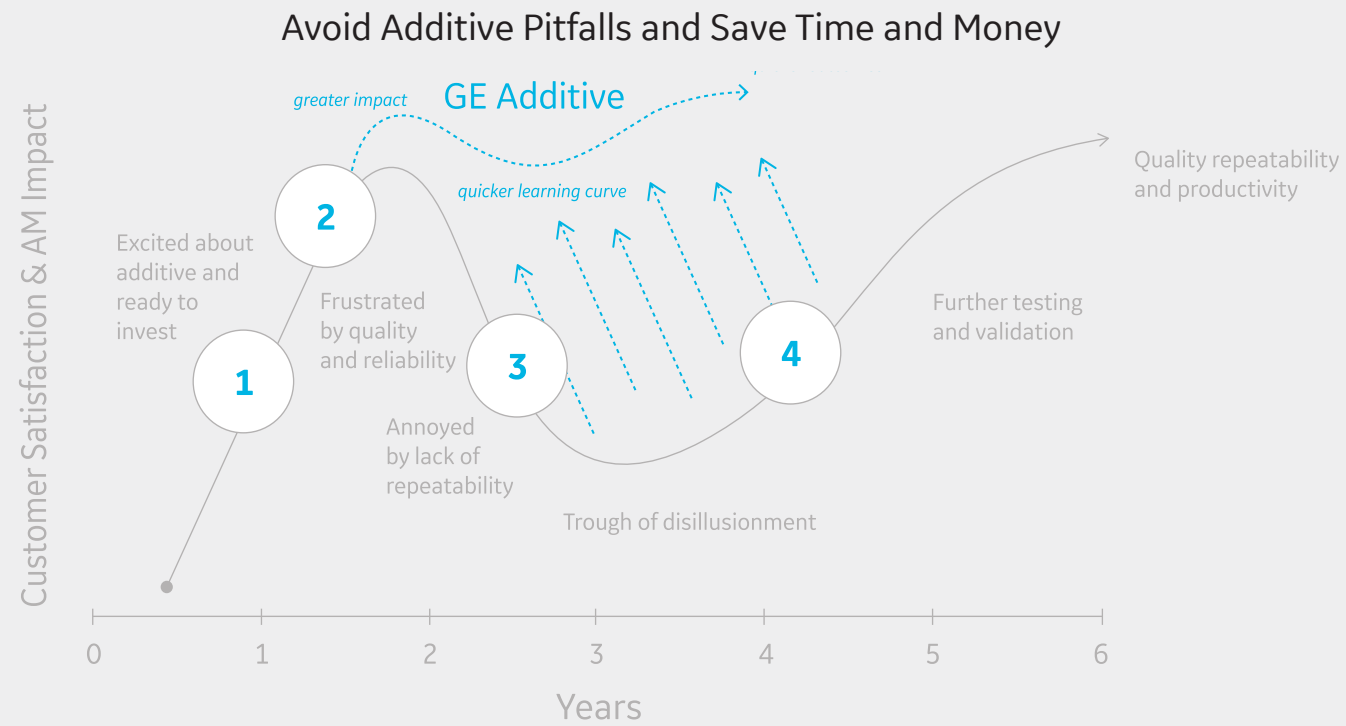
Avoid Additive Pitfalls and Save Time and Money

Customer Satisfaction & AM Impact

greater impact

GE Additive

quicker learning curve

Quality repeatability and productivity

2

Excited about additive and ready to invest

Frustrated by quality and reliability

3

4

Further testing and validation

1

Annoyed by lack of repeatability

Trough of disillusionment

0 1 2 3 4 5 6

Years